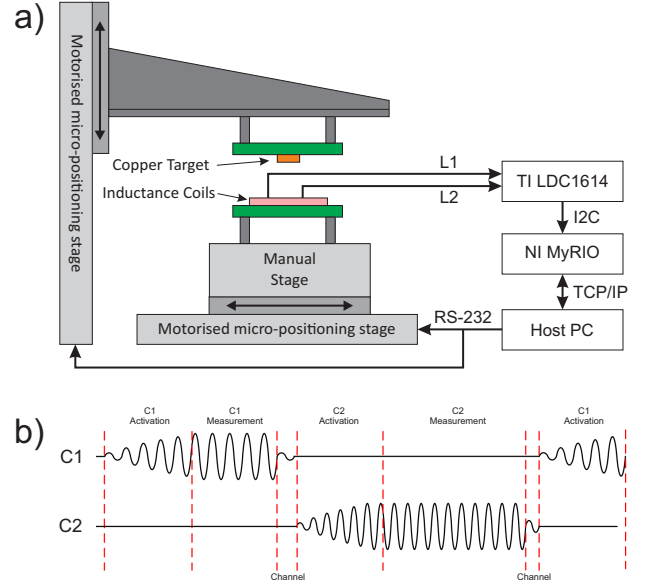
a)

Motorised micro-positioning stage

Copper Target

Inductance Coils

L1

L2

TI LDC1614

I2C

NI MyRIO

TCP/IP

Manual Stage

Motorised micro-positioning stage

RS-232

Host PC

b)

C1 Activation

C1 Measurement

C2 Activation

C2 Measurement

C1 Activation

C1

C2

Channel

Channel